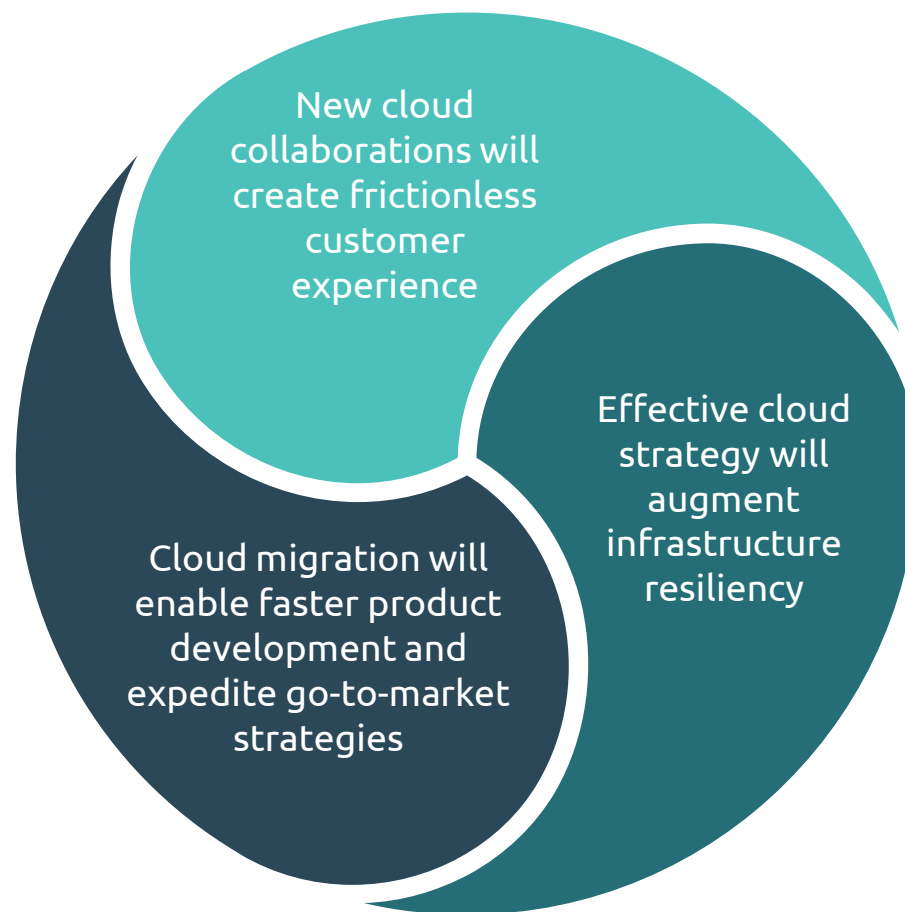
New cloud collaborations will create frictionless customer experience

Effective cloud strategy will augment infrastructure resiliency

Cloud migration will enable faster product development and expedite go-to-market strategies